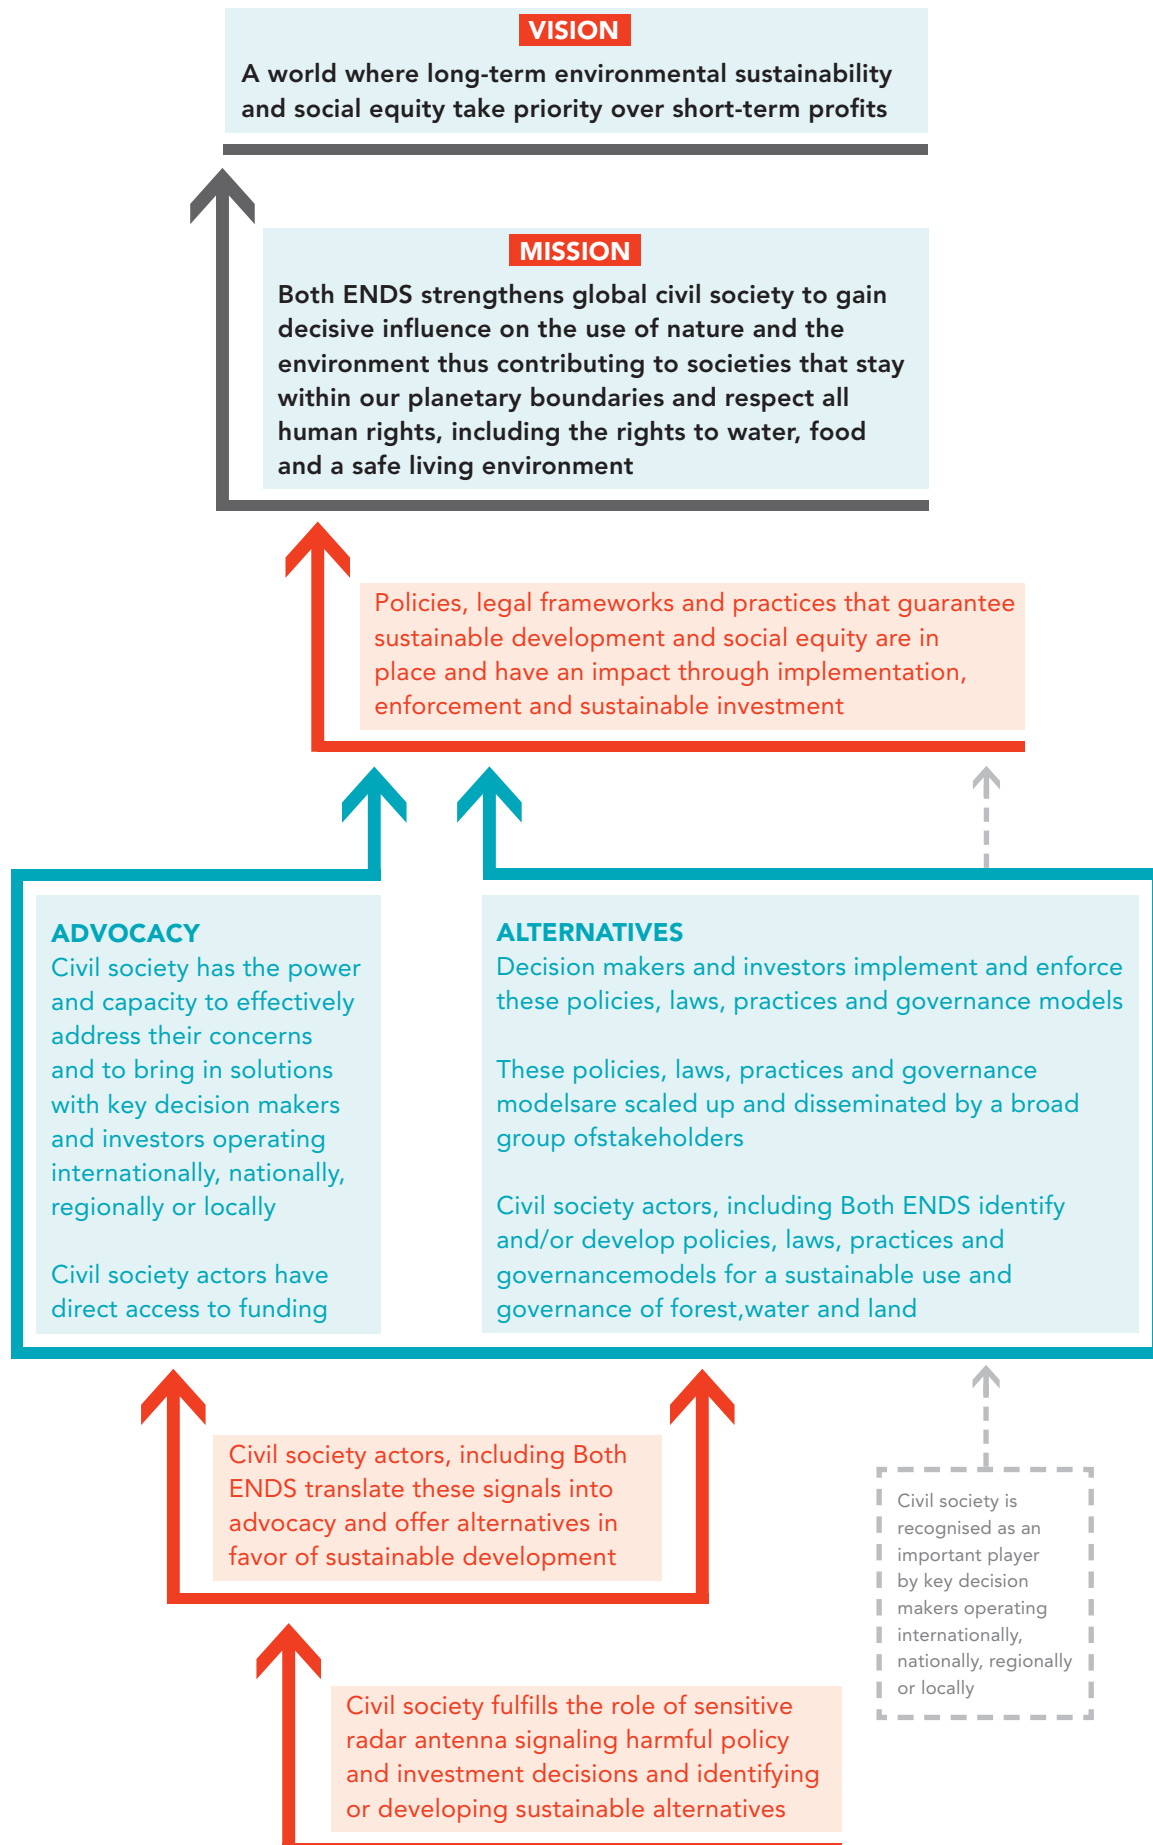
VISION

A world where long-term environmental sustainability and social equity take priority over short-term profits

MISSION

Both ENDS strengthens global civil society to gain decisive influence on the use of nature and the environment thus contributing to societies that stay within our planetary boundaries and respect all human rights, including the rights to water, food and a safe living environment

Policies, legal frameworks and practices that guarantee sustainable development and social equity are in place and have an impact through implementation, enforcement and sustainable investment

ADVOCACY

Civil society has the power and capacity to effectively address their concerns and to bring in solutions with key decision makers and investors operating internationally, nationally, regionally or locally

Civil society actors have direct access to funding

ALTERNATIVES

Decision makers and investors implement and enforce these policies, laws, practices and governance models

These policies, laws, practices and governance modelsare scaled up and disseminated by a broad group ofstakeholders

Civil society actors, including Both ENDS identify and/or develop policies, laws, practices and governancemodels for a sustainable use and governance of forest,water and land

Civil society actors, including Both ENDS translate these signals into advocacy and offer alternatives in favor of sustainable development

Civil society is recognised as an important player by key decision makers operating internationally, nationally, regionally or locally

Civil society fulfills the role of sensitive radar antenna signaling harmful policy and investment decisions and identifying or developing sustainable alternatives